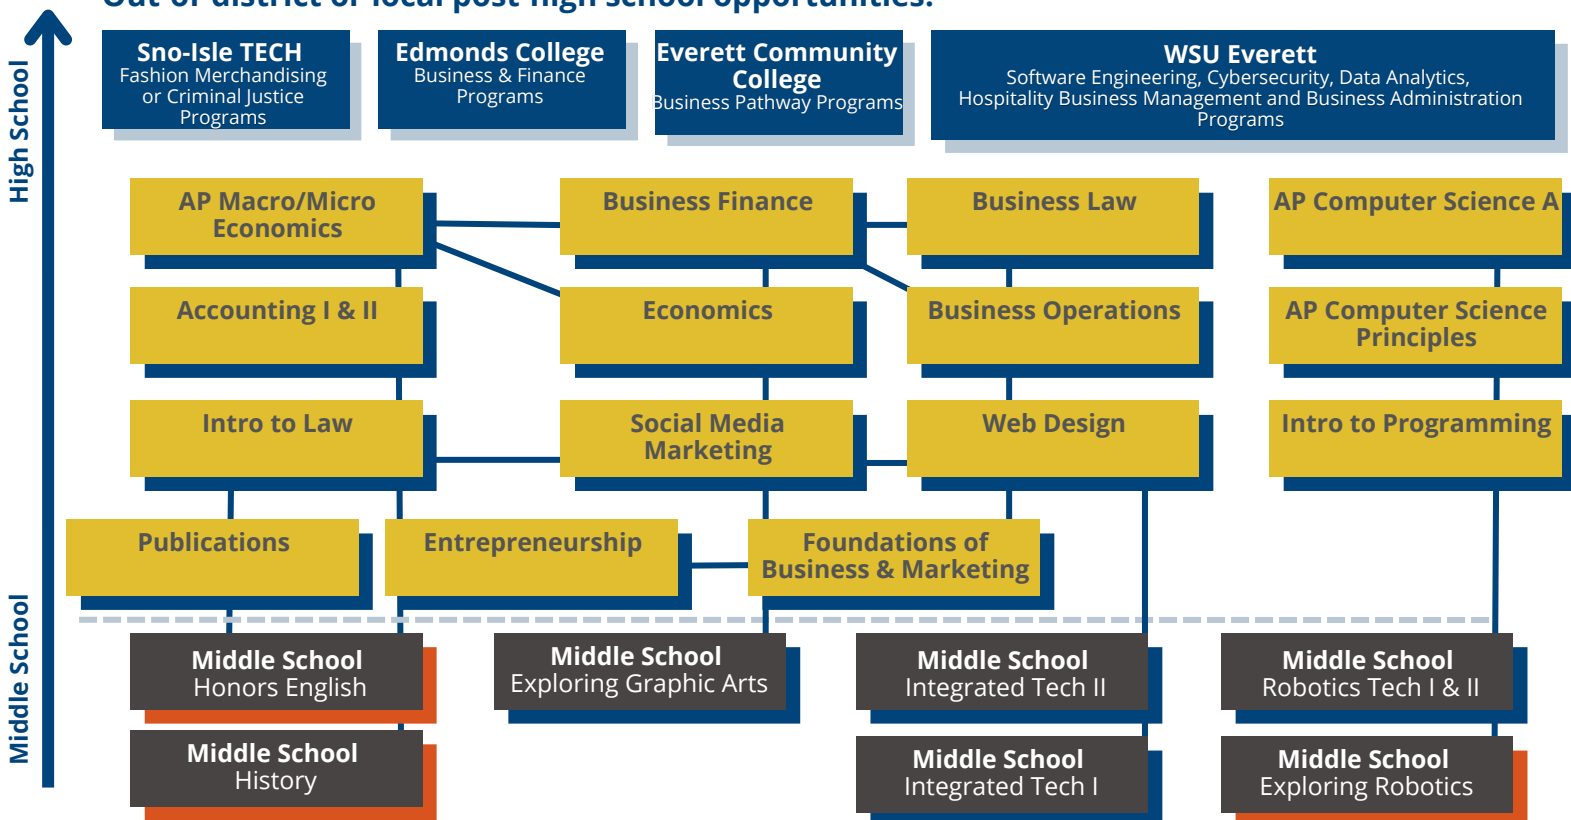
Out of district or local post-high school opportunities:

High School

Middle School

Sno-Isle TECH
Fashion Merchandising or Criminal Justice Programs

Edmonds College
Business & Finance Programs

Everett Community College
Business Pathway Programs

WSU Everett
Software Engineering, Cybersecurity, Data Analytics, Hospitality Business Management and Business Administration Programs

AP Macro/Micro Economics

Business Finance

Business Law

AP Computer Science A

Accounting I & II

Economics

Business Operations

AP Computer Science Principles

Intro to Law

Social Media Marketing

Web Design

Intro to Programming

Publications

Entrepreneurship

Foundations of Business & Marketing

Middle School
Honors English

Middle School
Exploring Graphic Arts

Middle School
Integrated Tech II

Middle School
Robotics Tech I & II

Middle School
History

Middle School
Integrated Tech I

Middle School
Exploring Robotics